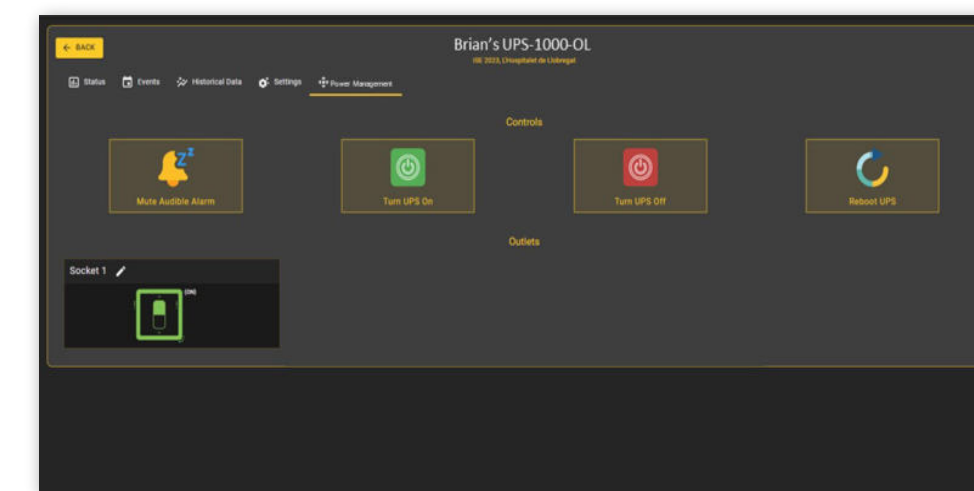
← BACK

Brian's UPS-1000-OL

ISE 2023, L'Hospitalet de Llobregat

Status Events Historical Data Settings Power Management

Controls

Mute Audible Alarm

Turn UPS On

Turn UPS Off

Reboot UPS

Outlets

Socket 1

(ON)